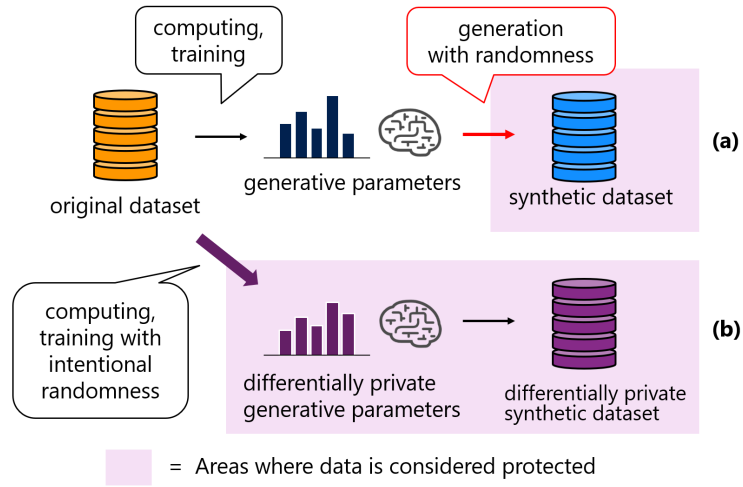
computing, training

generation with randomness

original dataset

generative parameters

synthetic dataset

(a)

computing, training with intentional randomness

differentially private generative parameters

differentially private synthetic dataset

(b)

= Areas where data is considered protected